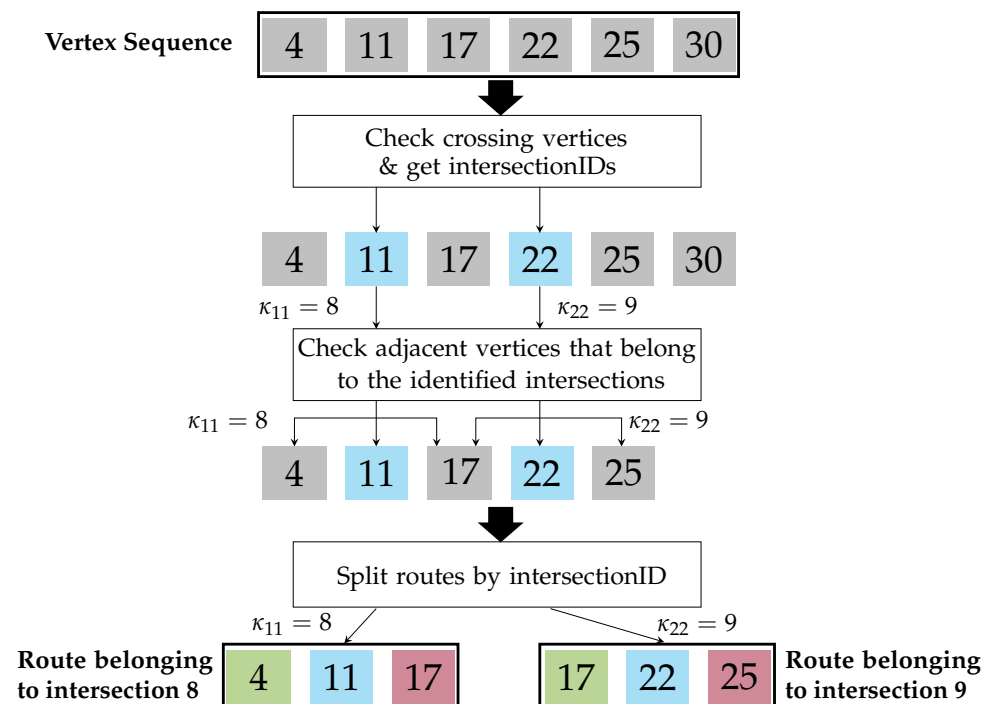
Vertex Sequence
4 11 17 22 25 30

Check crossing vertices & get intersectionIDs

4 11 17 22 25 30

$\kappa_{11} = 8$
$\kappa_{22} = 9$

Check adjacent vertices that belong to the identified intersections

$\kappa_{11} = 8$
$\kappa_{22} = 9$

4 11 17 22 25

Split routes by intersectionID

$\kappa_{11} = 8$
$\kappa_{22} = 9$

Route belonging to intersection 8
4 11 17

17 22 25
Route belonging to intersection 9